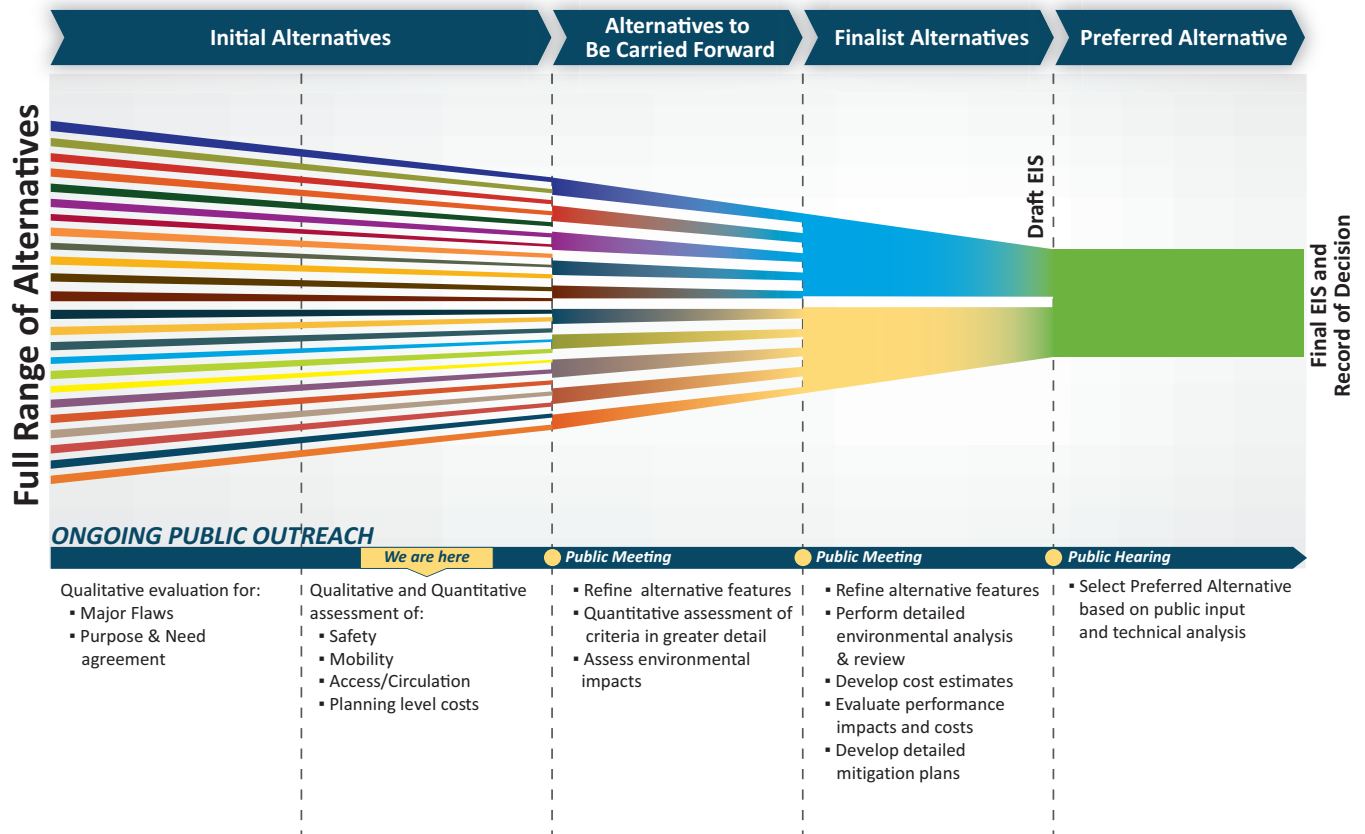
Initial Alternatives

Alternatives to Be Carried Forward

Finalist Alternatives

Preferred Alternative

Full Range of Alternatives

Draft EIS

Final EIS and Record of Decision

ONGOING PUBLIC OUTREACH

We are here

Public Meeting

Public Meeting

Public Hearing

Qualitative evaluation for:
▪ Major Flaws
▪ Purpose & Need agreement

Qualitative and Quantitative assessment of:
▪ Safety
▪ Mobility
▪ Access/Circulation
▪ Planning level costs

▪ Refine alternative features
▪ Quantitative assessment of criteria in greater detail
▪ Assess environmental impacts

▪ Refine alternative features
▪ Perform detailed environmental analysis & review
▪ Develop cost estimates
▪ Evaluate performance impacts and costs
▪ Develop detailed mitigation plans

▪ Select Preferred Alternative based on public input and technical analysis